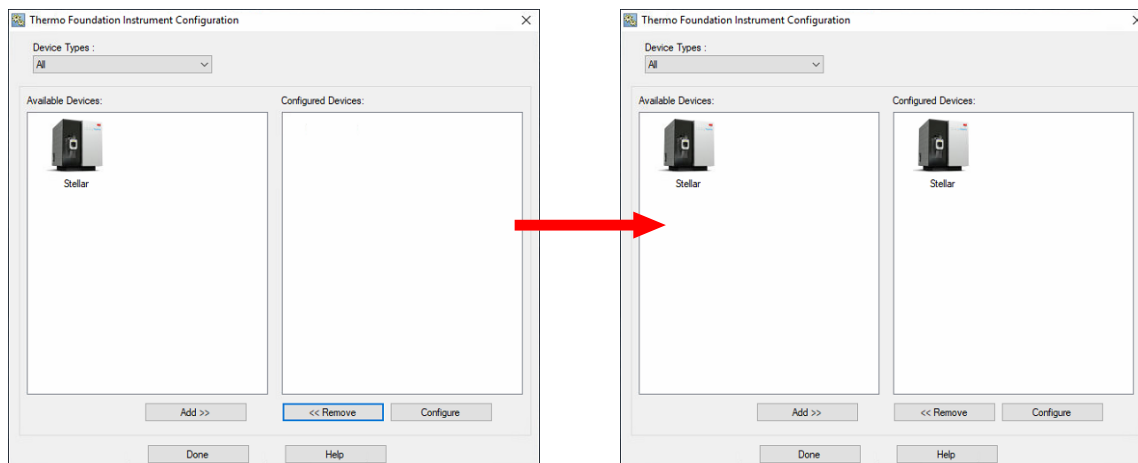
Thermo Foundation Instrument Configuration

Device Types :

All

Available Devices:

Stellar

Configured Devices:

Add >>

<< Remove

Configure

Done

Help

Thermo Foundation Instrument Configuration

Device Types :

All

Available Devices:

Stellar

Configured Devices:

Stellar

Add >>

<< Remove

Configure

Done

Help